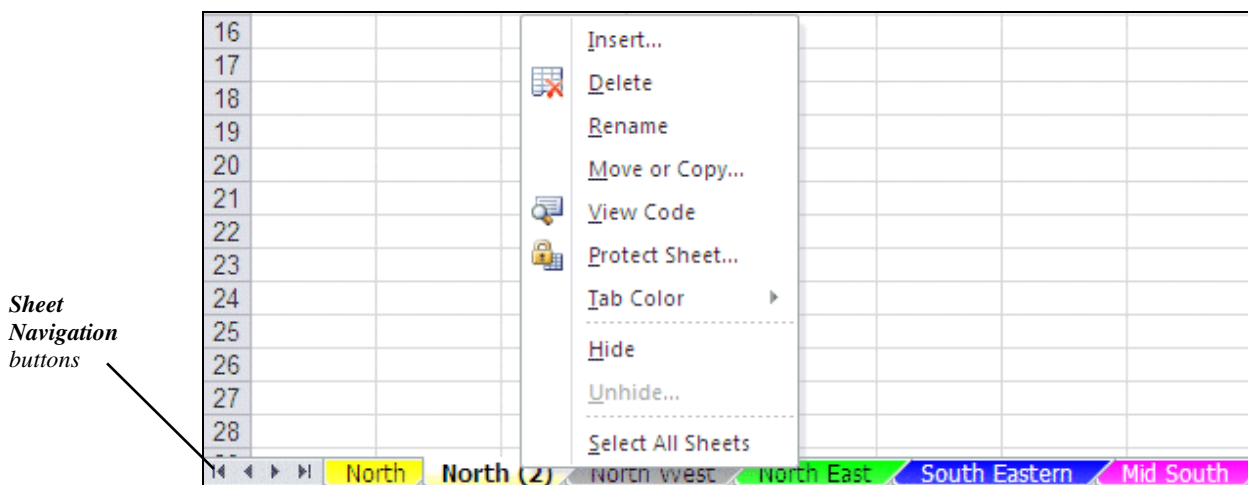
Sheet Navigation buttons

16
17
18
19
20
21
22
23
24
25
26
27
28

Insert...
Delete
Rename
Move or Copy...
View Code
Protect Sheet...
Tab Color
Hide
Unhide...
Select All Sheets

North | North (2) | North West | North East | South Eastern | Mid South